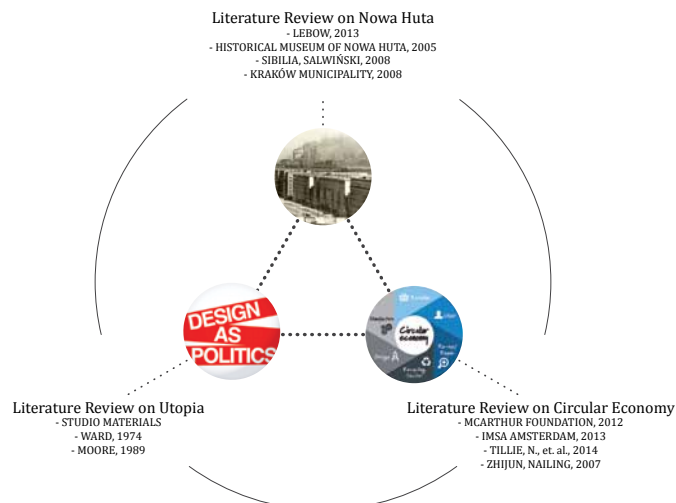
Literature Review on Nowa Huta
- LEBOW, 2013
- HISTORICAL MUSEUM OF NOWA HUTA, 2005
- SIBILIA, SALWIŃSKI, 2008
- KRAKÓW MUNICIPALITY, 2008

DESIGN AS POLITICS

Circular economy

Literature Review on Utopia
- STUDIO MATERIALS
- WARD, 1974
- MOORE, 1989

Literature Review on Circular Economy
- MCARTHUR FOUNDATION, 2012
- IMSA AMSTERDAM, 2013
- TILLIE, N., et. al., 2014
- ZHIJUN, NAILING, 2007